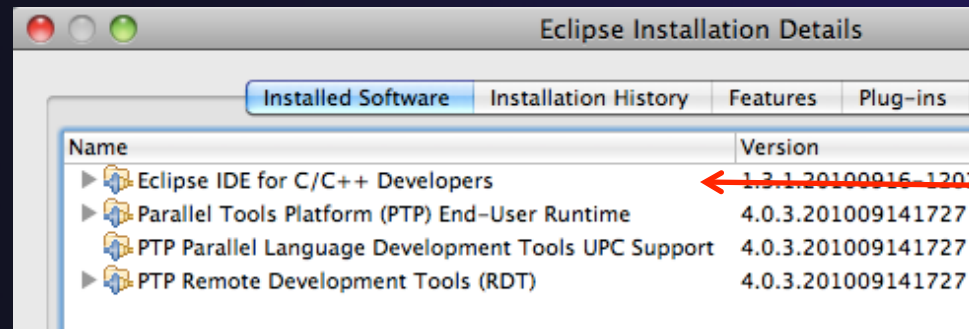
Eclipse Installation Details

Installed Software | Installation History | Features | Plug-ins

| Name | Version |
|---|---|
| Eclipse IDE for C/C++ Developers | 1.3.1.20100916-120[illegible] |
| Parallel Tools Platform (PTP) End-User Runtime | 4.0.3.201009141727 |
| PTP Parallel Language Development Tools UPC Support | 4.0.3.201009141727 |
| PTP Remote Development Tools (RDT) | 4.0.3.201009141727 |